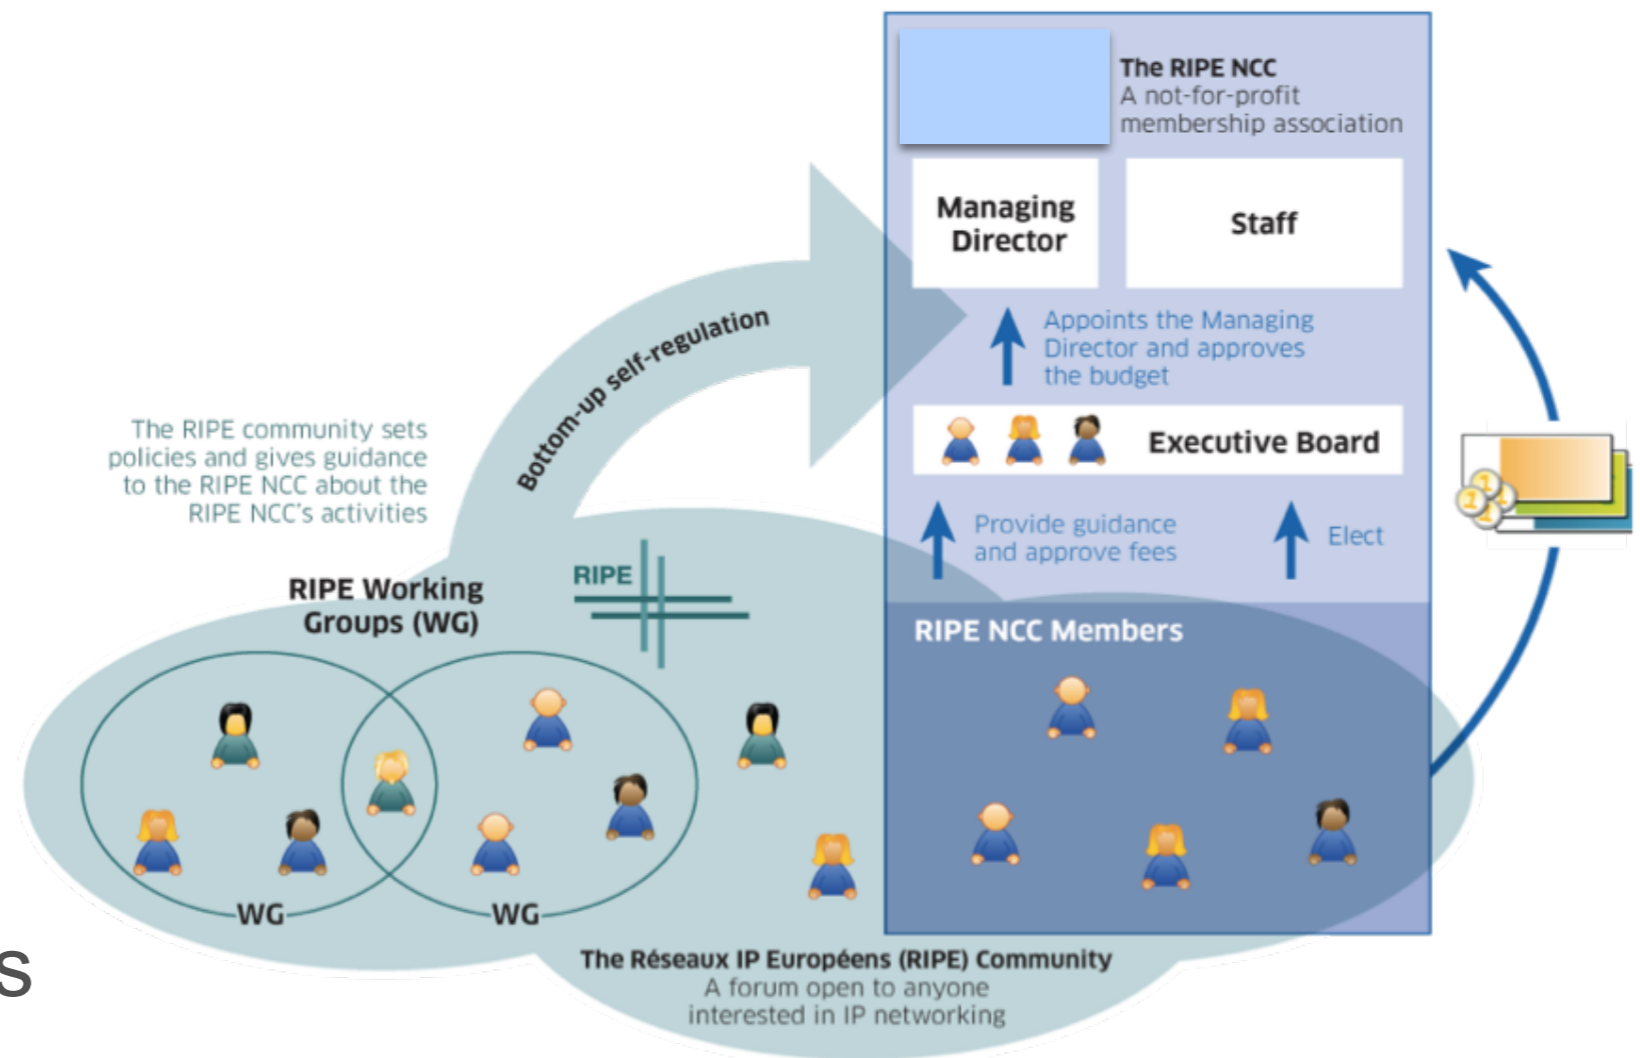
The RIPE NCC
A not-for-profit membership association

Managing Director

Staff

Appoints the Managing Director and approves the budget

Executive Board

Provide guidance and approve fees

Elect

RIPE NCC Members

Bottom-up self-regulation

The RIPE community sets policies and gives guidance to the RIPE NCC about the RIPE NCC's activities

RIPE Working Groups (WG)

RIPE

WG

WG

s

The Réseaux IP Européens (RIPE) Community
A forum open to anyone interested in IP networking